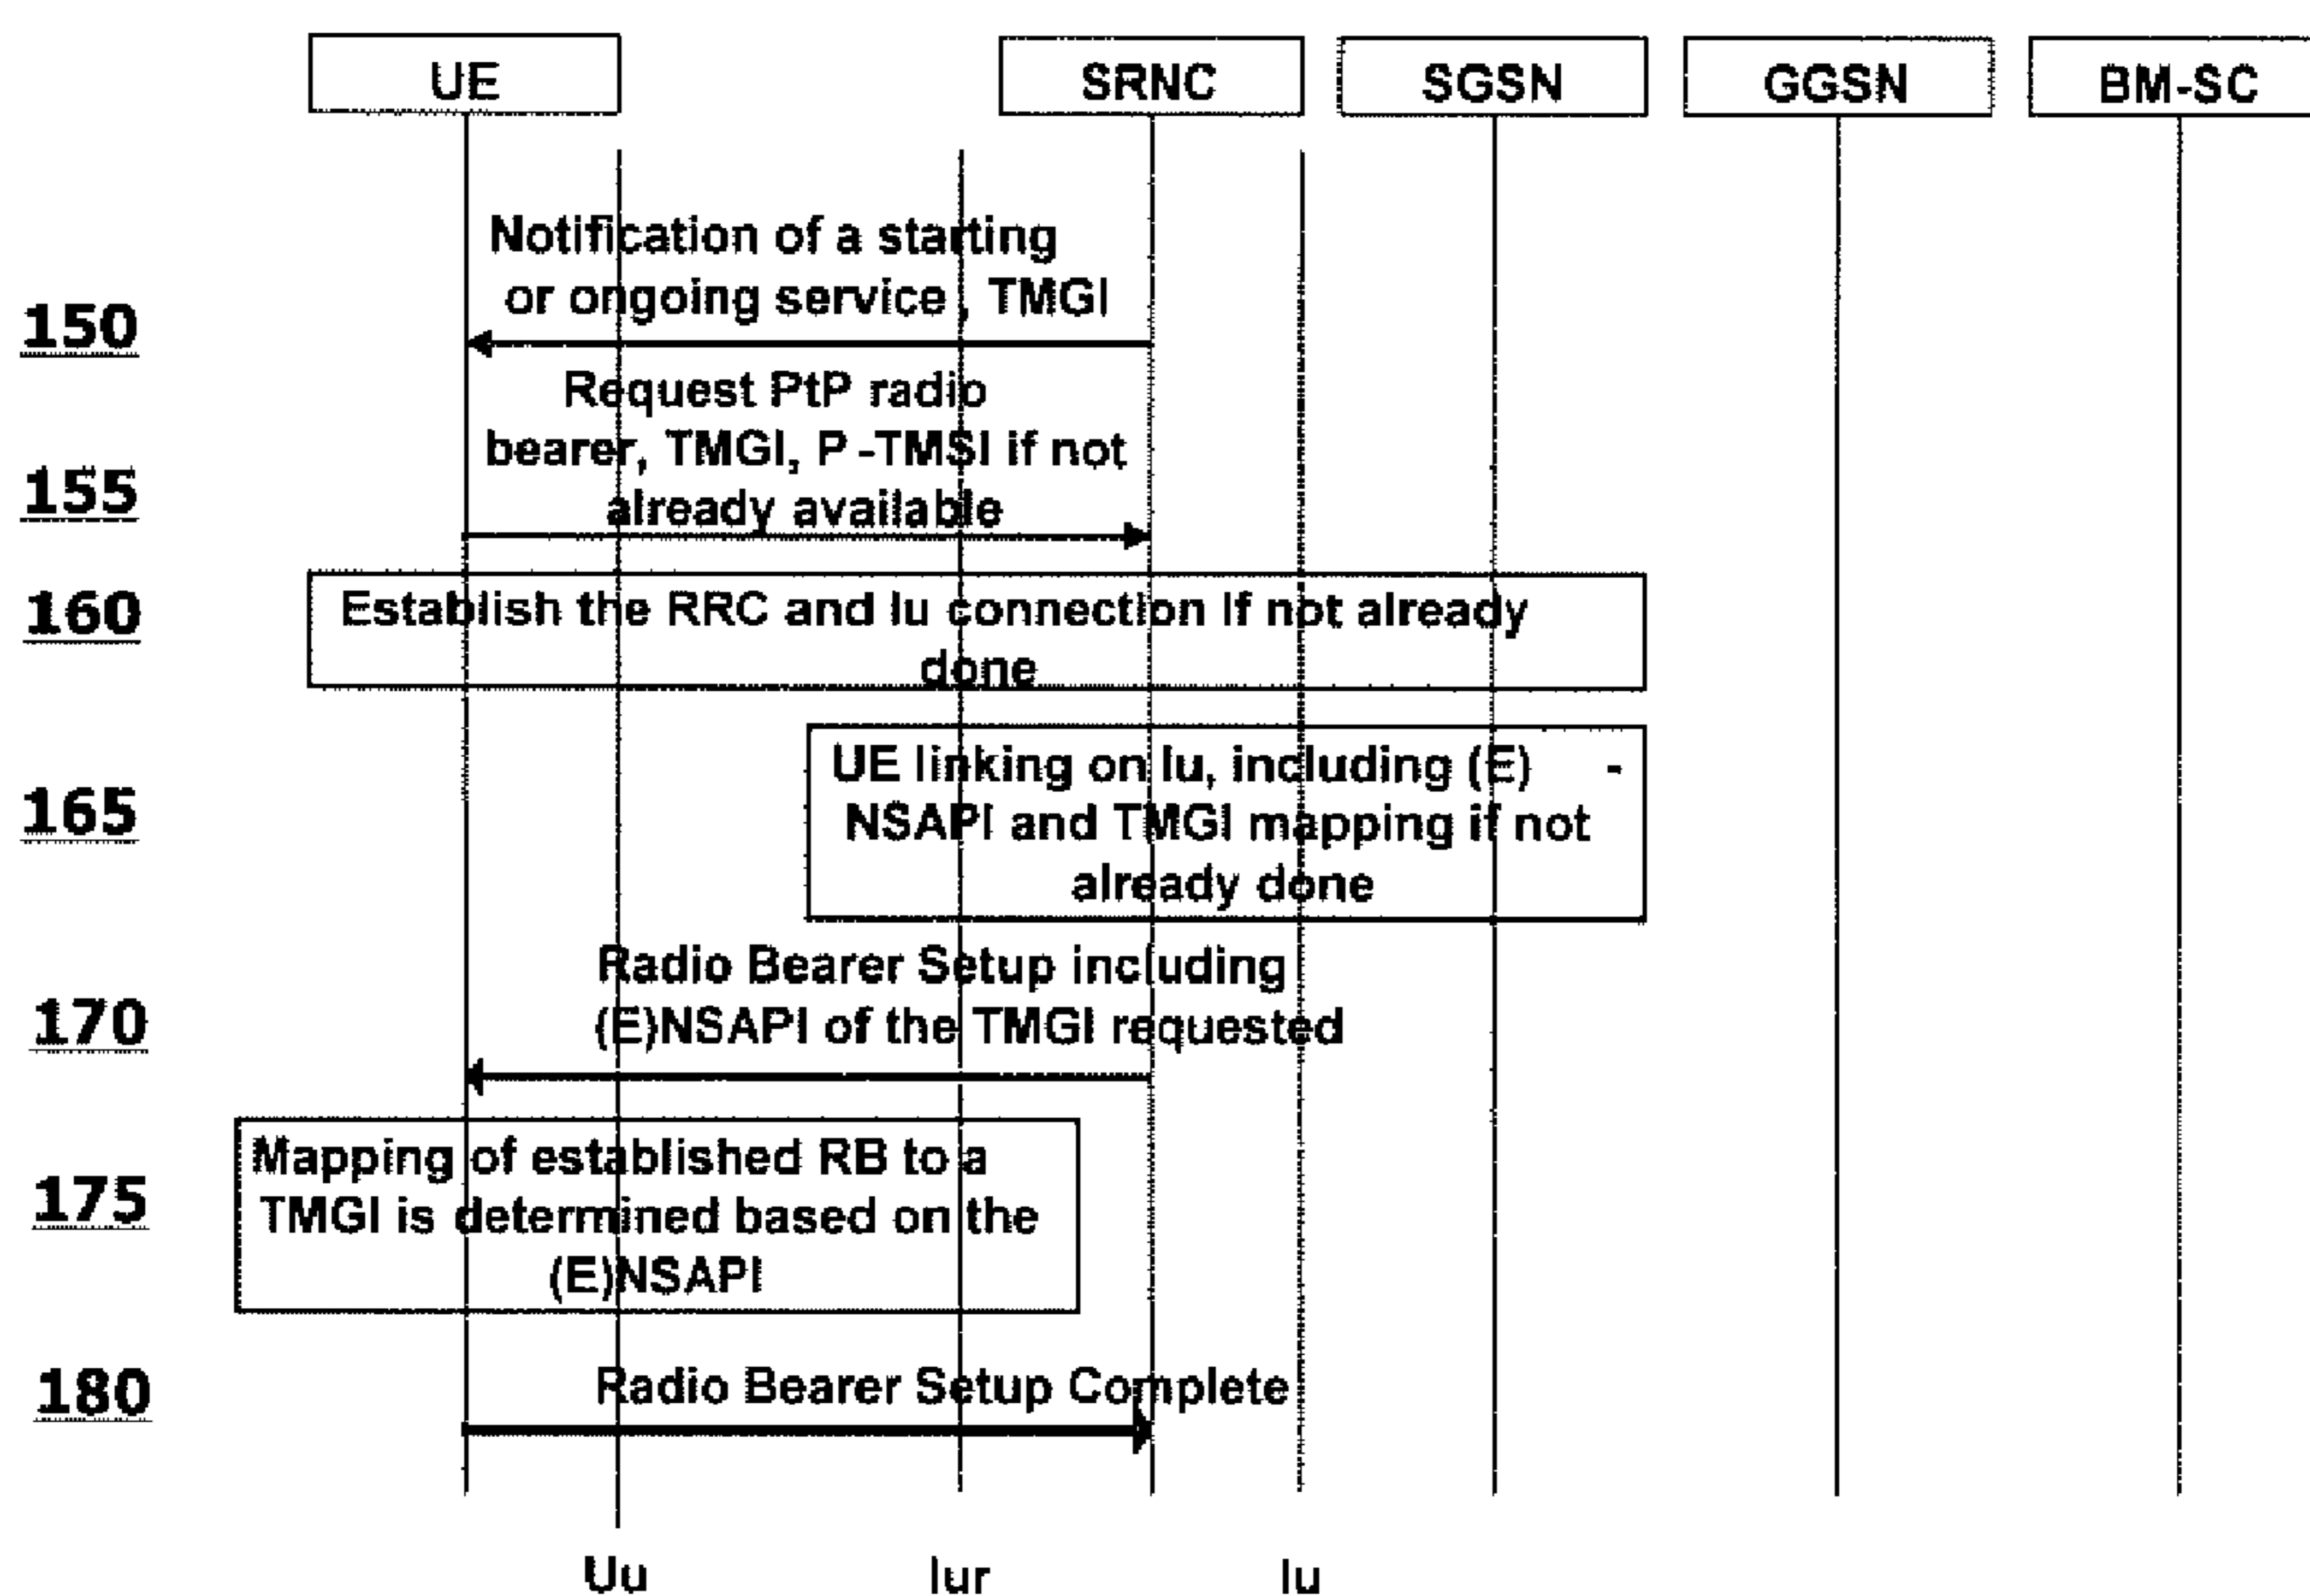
UE

SRNC

SGSN

GGSN

BM-SC

Notification of a starting or ongoing service , TMGI

150

Request PtP radio bearer, TMGI, P -TMSI if not already available

155

160

Establish the RRC and Iu connection if not already done

UE linking on Iu, including (E) - NSAPI and TMGI mapping if not already done

165

Radio Bearer Setup including (E)NSAPI of the TMGI requested

170

Mapping of established RB to a TMGI is determined based on the (E)NSAPI

175

180

Radio Bearer Setup Complete

Uu

Iur

Iu